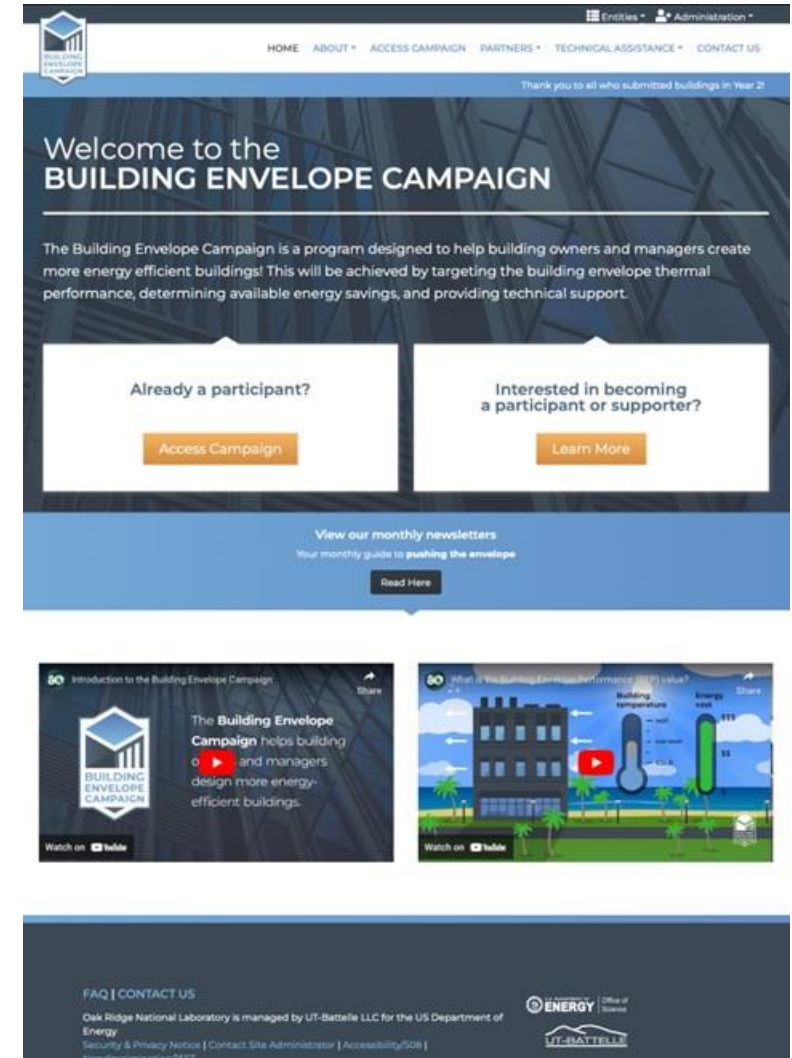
Entities ▾ Administration ▾

BUILDING ENVELOPE CAMPAIGN

HOME ABOUT ▾ ACCESS CAMPAIGN PARTNERS ▾ TECHNICAL ASSISTANCE ▾ CONTACT US

Thank you to all who submitted buildings in Year 2!

Welcome to the
BUILDING ENVELOPE CAMPAIGN

The Building Envelope Campaign is a program designed to help building owners and managers create more energy efficient buildings! This will be achieved by targeting the building envelope thermal performance, determining available energy savings, and providing technical support.

Already a participant?

Access Campaign

Interested in becoming a participant or supporter?

Learn More

View our monthly newsletters
Your monthly guide to pushing the envelope

Read Here

Introduction to the Building Envelope Campaign

Share

BUILDING ENVELOPE CAMPAIGN

The Building Envelope Campaign helps building o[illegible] and managers design more energy-efficient buildings.

Watch on YouTube

What is the Building Envelope Performance (BEP) value?

Share

Building temperature

Energy cost

$$$

$$

$

Watch on YouTube

FAQ | CONTACT US

Oak Ridge National Laboratory is managed by UT-Battelle LLC for the US Department of Energy

Security & Privacy Notice | Contact Site Administrator | Accessibility/508 | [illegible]

ENERGY Office of Science

UT-BATTELLE